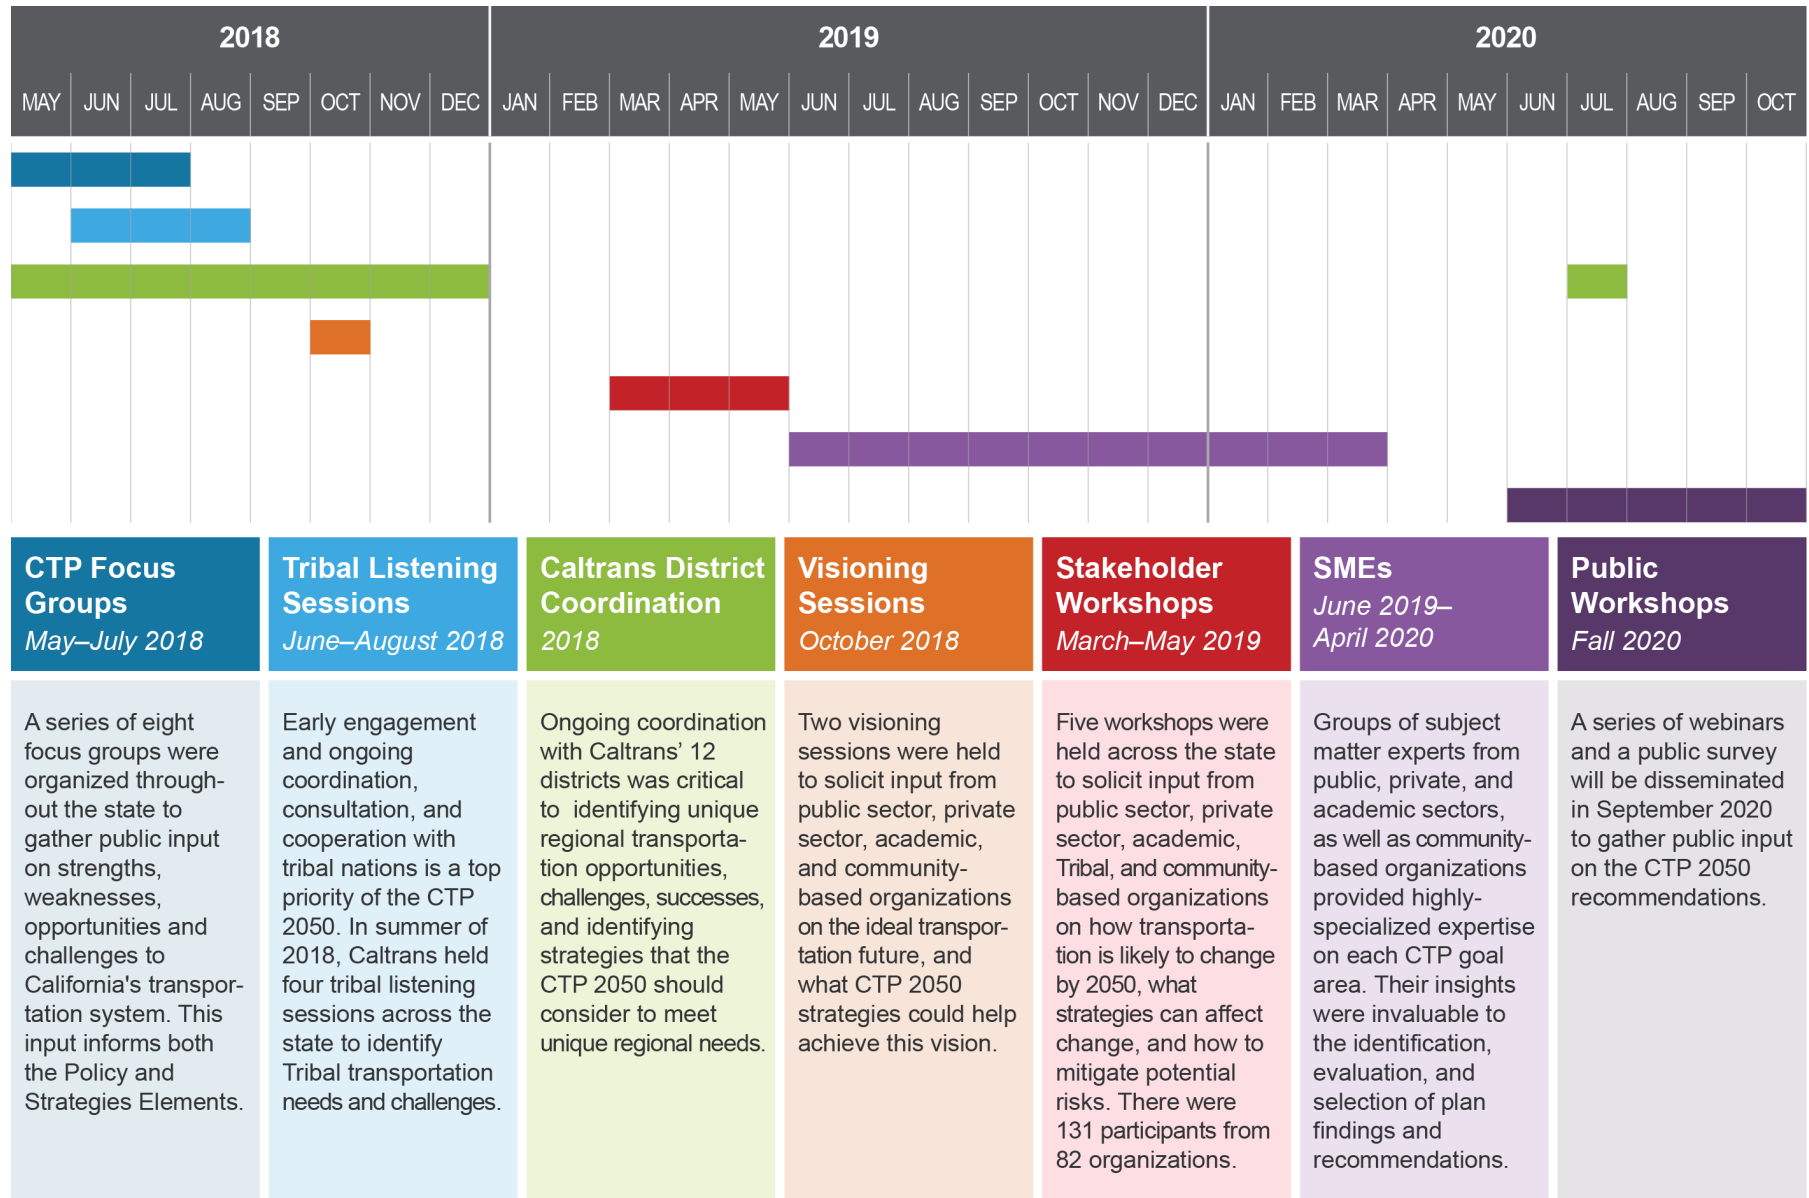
2018

2019

2020

MAY JUN JUL AUG SEP OCT NOV DEC JAN FEB MAR APR MAY JUN JUL AUG SEP OCT NOV DEC JAN FEB MAR APR MAY JUN JUL AUG SEP OCT

**CTP Focus Groups**
*May–July 2018*

A series of eight focus groups were organized throughout the state to gather public input on strengths, weaknesses, opportunities and challenges to California's transportation system. This input informs both the Policy and Strategies Elements.

**Tribal Listening Sessions**
*June–August 2018*

Early engagement and ongoing coordination, consultation, and cooperation with tribal nations is a top priority of the CTP 2050. In summer of 2018, Caltrans held four tribal listening sessions across the state to identify Tribal transportation needs and challenges.

**Caltrans District Coordination**
*2018*

Ongoing coordination with Caltrans' 12 districts was critical to identifying unique regional transportation opportunities, challenges, successes, and identifying strategies that the CTP 2050 should consider to meet unique regional needs.

**Visioning Sessions**
*October 2018*

Two visioning sessions were held to solicit input from public sector, private sector, academic, and community-based organizations on the ideal transportation future, and what CTP 2050 strategies could help achieve this vision.

**Stakeholder Workshops**
*March–May 2019*

Five workshops were held across the state to solicit input from public sector, private sector, academic, Tribal, and community-based organizations on how transportation is likely to change by 2050, what strategies can affect change, and how to mitigate potential risks. There were 131 participants from 82 organizations.

**SMEs**
*June 2019–April 2020*

Groups of subject matter experts from public, private, and academic sectors, as well as community-based organizations provided highly-specialized expertise on each CTP goal area. Their insights were invaluable to the identification, evaluation, and selection of plan findings and recommendations.

**Public Workshops**
*Fall 2020*

A series of webinars and a public survey will be disseminated in September 2020 to gather public input on the CTP 2050 recommendations.